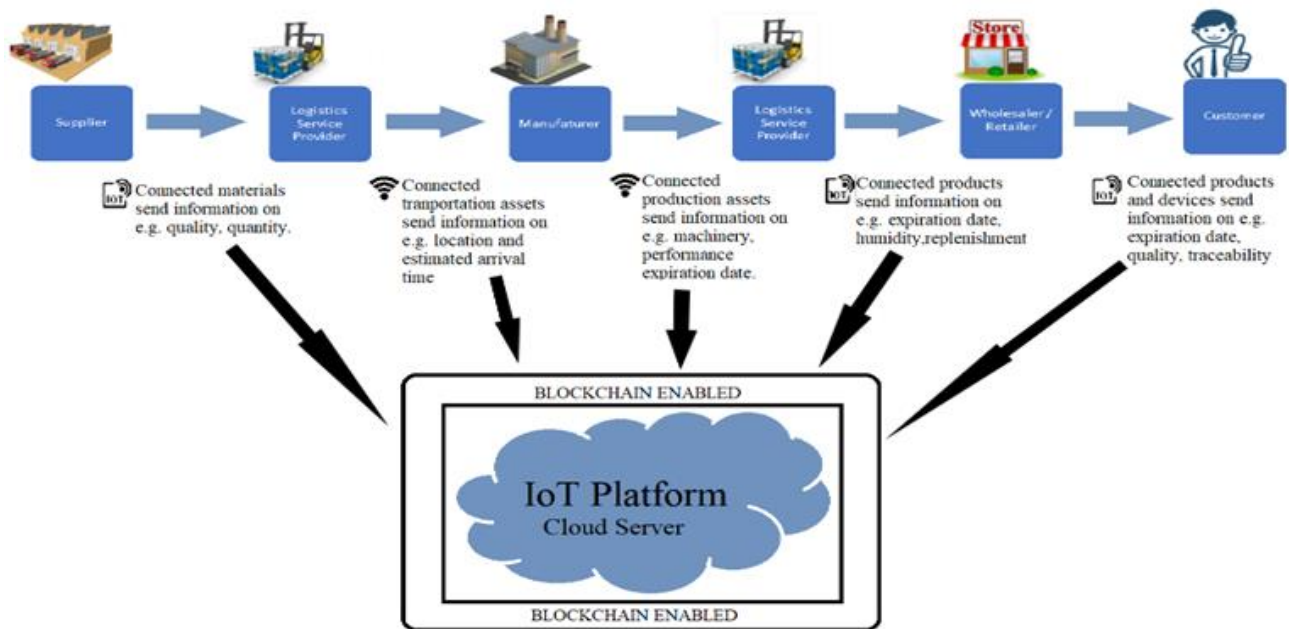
Store

Supplier

Logistics Service Provider

Manufaturer

Logistics Service Provider

Wholesaler / Retailer

Customer

IOT Connected materials send information on e.g. quality, quantity.

Connected tranportation assets send information on e.g. location and estimated arrival time

Connected production assets send information on e.g. machinery, performance expiration date.

IOT Connected products send information on e.g. expiration date, humidity,replenishment

IOT Connected products and devices send information on e.g. expiration date, quality, traceability

BLOCKCHAIN ENABLED

IoT Platform
Cloud Server

BLOCKCHAIN ENABLED